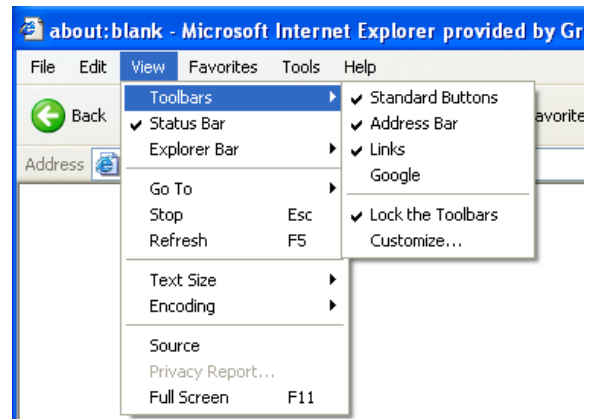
about:blank - Microsoft Internet Explorer provided by Gr

File Edit View Favorites Tools Help

Back

avorite

Address

Toolbars
Status Bar
Explorer Bar

Go To
Stop Esc
Refresh F5

Text Size
Encoding

Source
Privacy Report...
Full Screen F11

Standard Buttons
Address Bar
Links
Google

Lock the Toolbars
Customize...